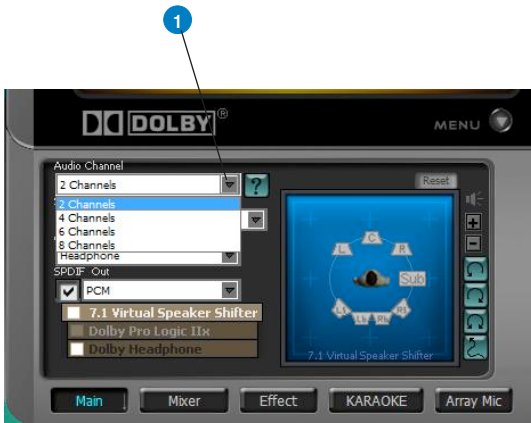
1

DOLBY®

MENU

Audio Channel

2 Channels

?

2 Channels
4 Channels
6 Channels
8 Channels

Headphone

SPDIF Out

PCM

7.1 Virtual Speaker Shifter

Dolby Pro Logic IIx

Dolby Headphone

Reset

L C R

Sub

Ls Lb Rb Rs

7.1 Virtual Speaker Shifter

Main

Mixer

Effect

KARAOKE

Array Mic